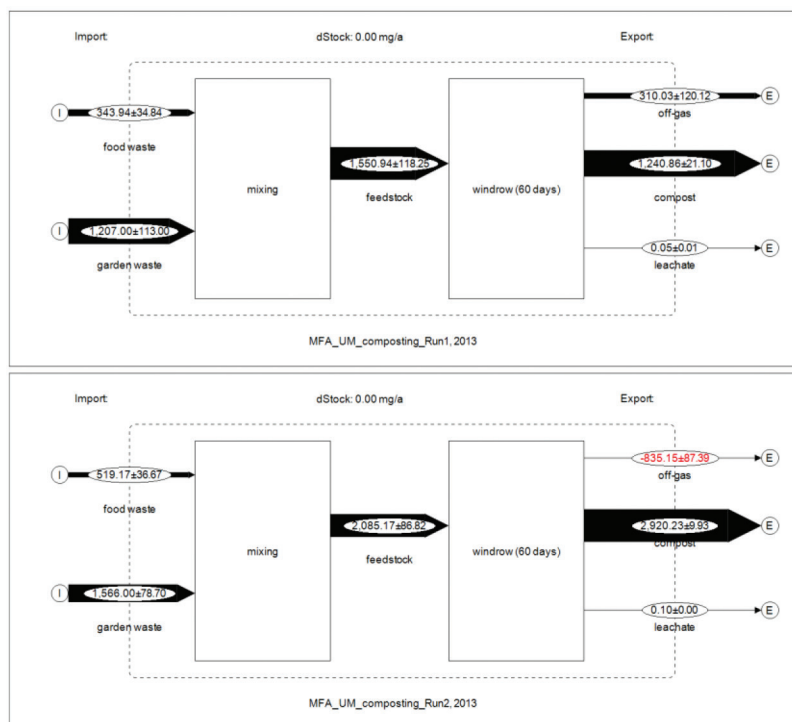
Import

dStock: 0.00 mg/a

Export

I

343.94±34.84

food waste

I

1,207.00±113.00

garden waste

mixing

1,550.94±118.25

feedstock

windrow (60 days)

310.03±120.12

off-gas

E

1,240.86±21.10

compost

E

0.05±0.01

leachate

E

MFA_UM_composting_Run1, 2013

Import

dStock: 0.00 mg/a

Export

I

519.17±36.67

food waste

I

1,566.00±78.70

garden waste

mixing

2,085.17±86.82

feedstock

windrow (60 days)

-835.15±87.39

off-gas

E

2,920.23±9.93

compost

E

0.10±0.00

leachate

E

MFA_UM_composting_Run2, 2013